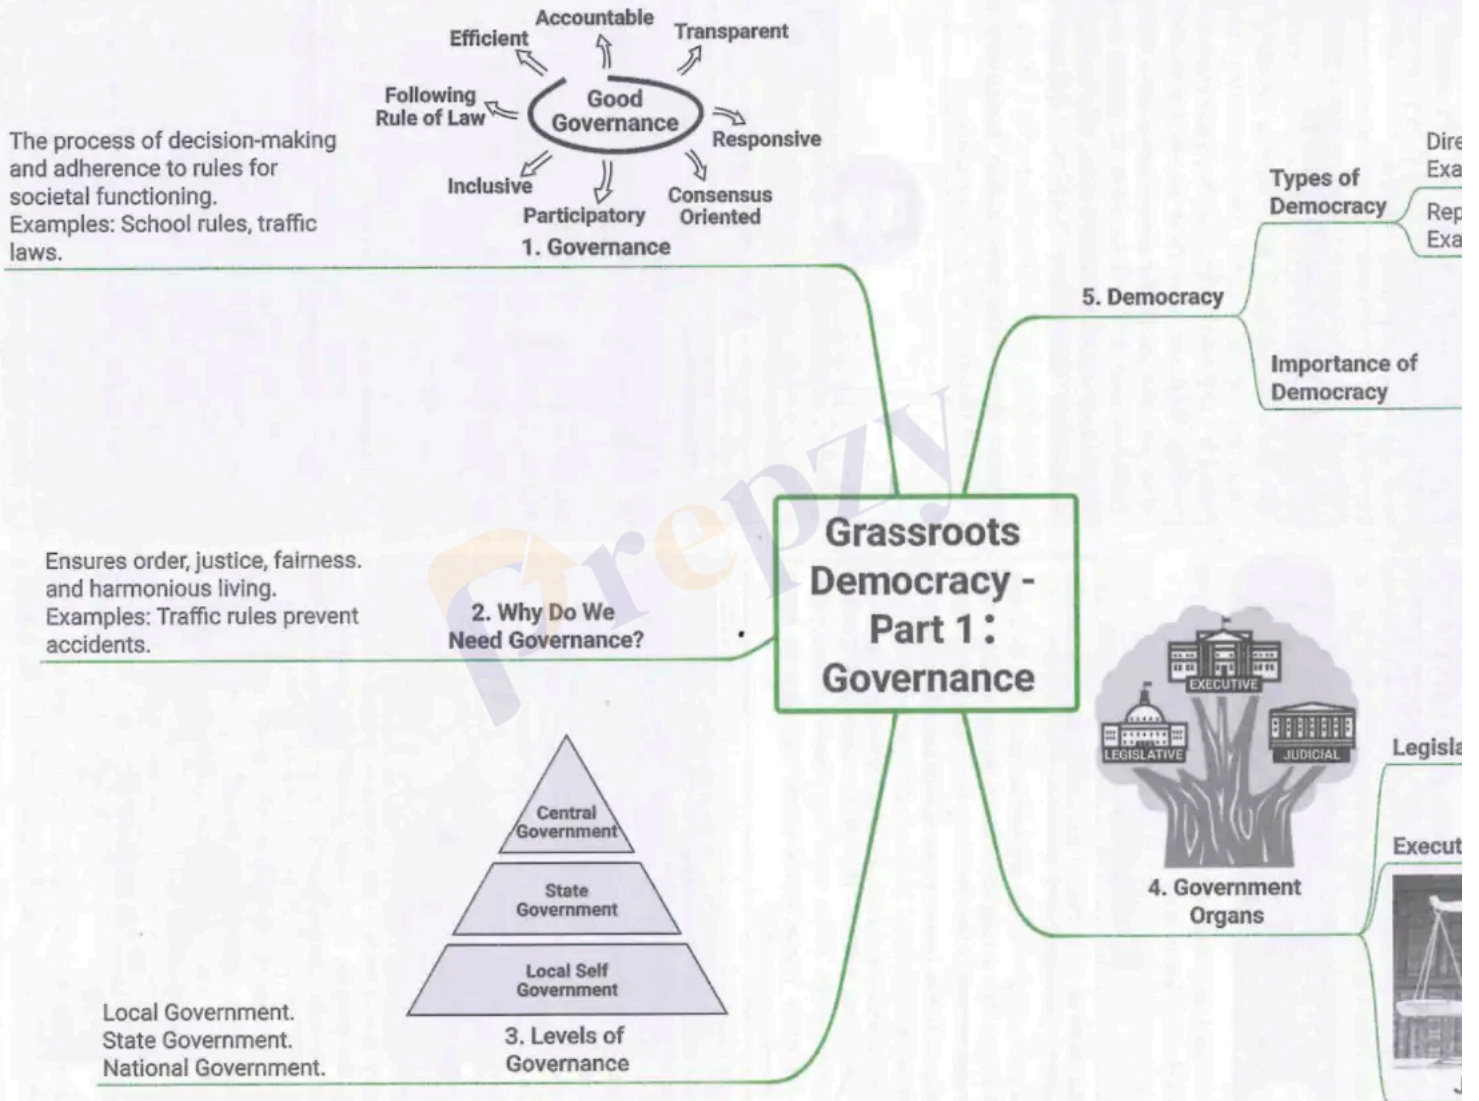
Accountable
Efficient
Transparent
Following Rule of Law
Good Governance
Responsive
Inclusive
Participatory
Consensus Oriented
1. Governance

The process of decision-making and adherence to rules for societal functioning.
Examples: School rules, traffic laws.

Types of Democracy
Dire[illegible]
Exa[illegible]
Rep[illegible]
Exa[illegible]

5. Democracy

Importance of Democracy

Prepzy

Grassroots Democracy - Part 1 : Governance

Ensures order, justice, fairness. and harmonious living.
Examples: Traffic rules prevent accidents.

2. Why Do We Need Governance?

EXECUTIVE
LEGISLATIVE
JUDICIAL

Legisla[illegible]
Execut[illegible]

Central Government
State Government
Local Self Government
3. Levels of Governance

4. Government Organs

Local Government.
State Government.
National Government.